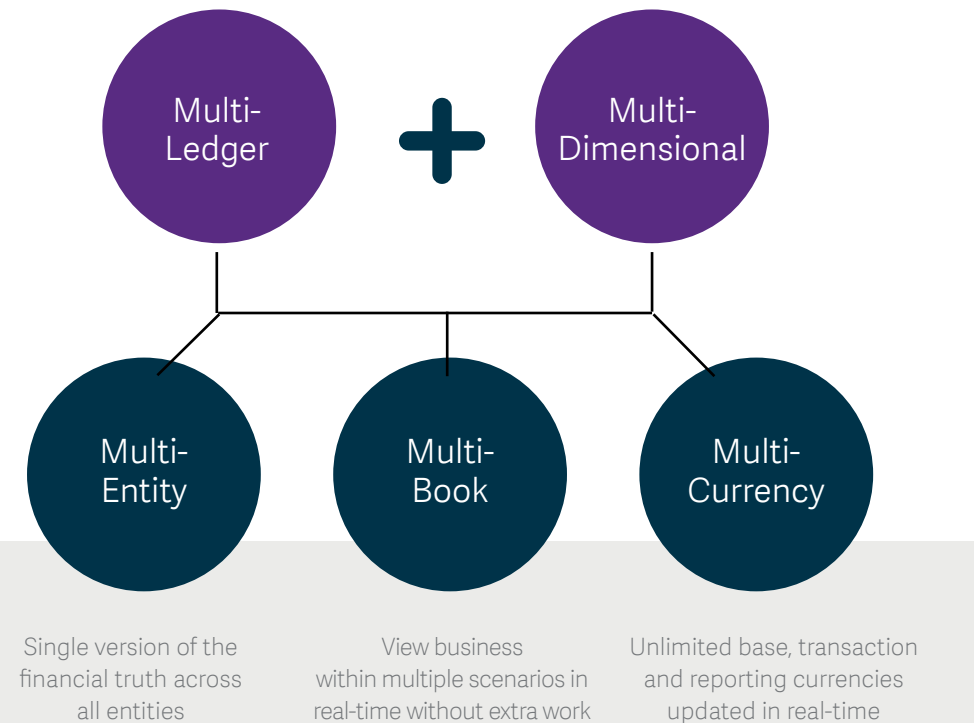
Multi-Ledger

Multi-Dimensional

Multi-Entity

Multi-Book

Multi-Currency

Single version of the financial truth across all entities

View business within multiple scenarios in real-time without extra work

Unlimited base, transaction and reporting currencies updated in real-time